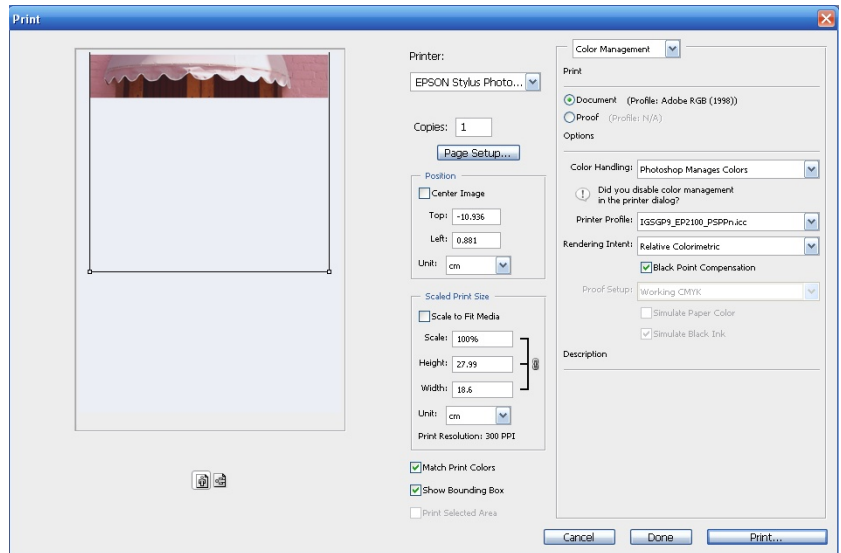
Print

Printer:
EPSON Stylus Photo...

Copies: 1

Page Setup...

Position
Center Image
Top: -10.936
Left: 0.881
Unit: cm

Scaled Print Size
Scale to Fit Media
Scale: 100%
Height: 27.99
Width: 18.6
Unit: cm
Print Resolution: 300 PPI

Match Print Colors
Show Bounding Box
Print Selected Area

Color Management

Print
Document (Profile: Adobe RGB (1998))
Proof (Profile: N/A)

Options
Color Handling: Photoshop Manages Colors
Did you disable color management in the printer dialog?
Printer Profile: IGSGP9_EP2100_PSPPn.icc
Rendering Intent: Relative Colorimetric
Black Point Compensation
Proof Setup: Working CMYK
Simulate Paper Color
Simulate Black Ink

Description

Cancel
Done
Print...